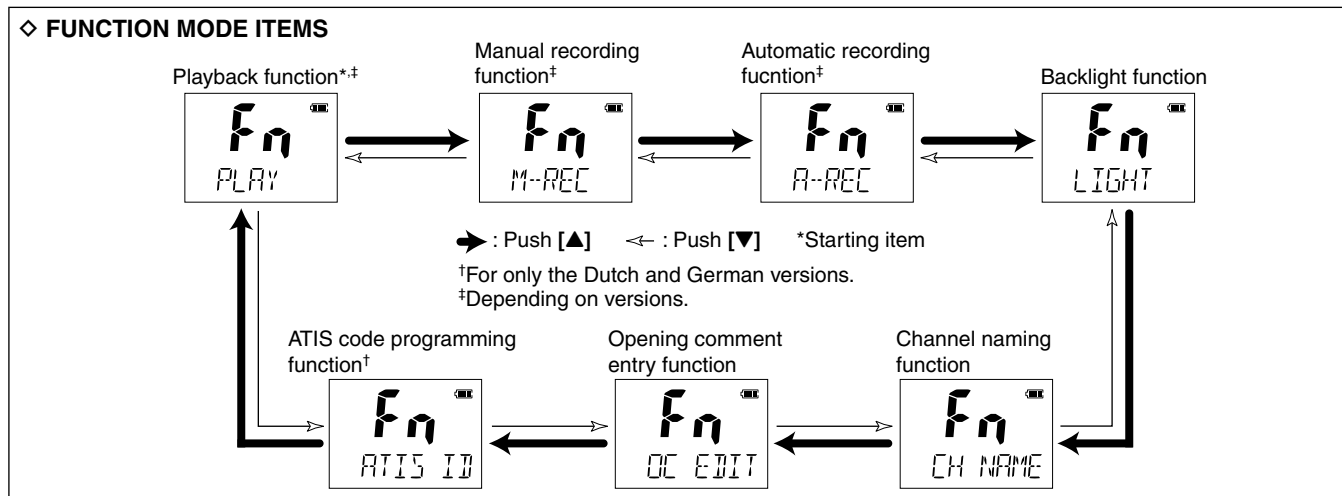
◇ FUNCTION MODE ITEMS

Playback function*,‡

Fn
PLAY

Manual recording function‡

Fn
M-REC

Automatic recording fucntion‡

Fn
A-REC

Backlight function

Fn
LIGHT

: Push [▲]   : Push [▼]   *Starting item

†For only the Dutch and German versions.
‡Depending on versions.

ATIS code programming function†

Fn
ATIS ID

Opening comment entry function

Fn
OC EDIT

Channel naming function

Fn
CH NAME